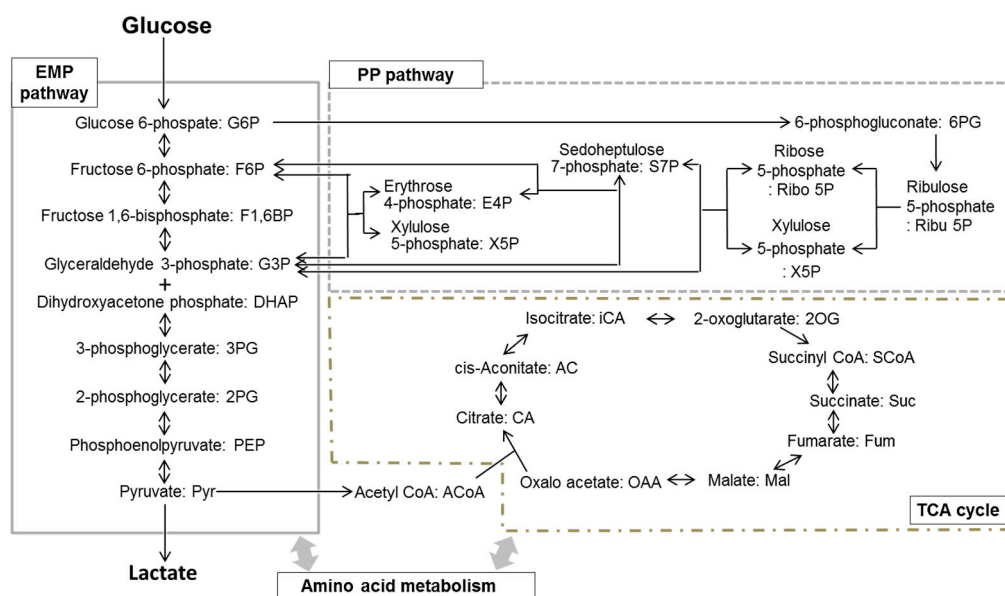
Glucose

EMP pathway

Glucose 6-phospate: G6P

Fructose 6-phosphate: F6P

Fructose 1,6-bisphosphate: F1,6BP

Glyceraldehyde 3-phosphate: G3P
+
Dihydroxyacetone phosphate: DHAP

3-phosphoglycerate: 3PG

2-phosphoglycerate: 2PG

Phosphoenolpyruvate: PEP

Pyruvate: Pyr

Lactate

PP pathway

6-phosphogluconate: 6PG

Sedoheptulose 7-phosphate: S7P

Erythrose 4-phosphate: E4P

Xylulose 5-phosphate: X5P

Ribose 5-phosphate : Ribo 5P

Xylulose 5-phosphate : X5P

Ribulose 5-phosphate : Ribu 5P

Isocitrate: iCA

2-oxoglutarate: 2OG

cis-Aconitate: AC

Succinyl CoA: SCoA

Succinate: Suc

Citrate: CA

Fumarate: Fum

Acetyl CoA: ACoA

Oxalo acetate: OAA

Malate: Mal

TCA cycle

Amino acid metabolism